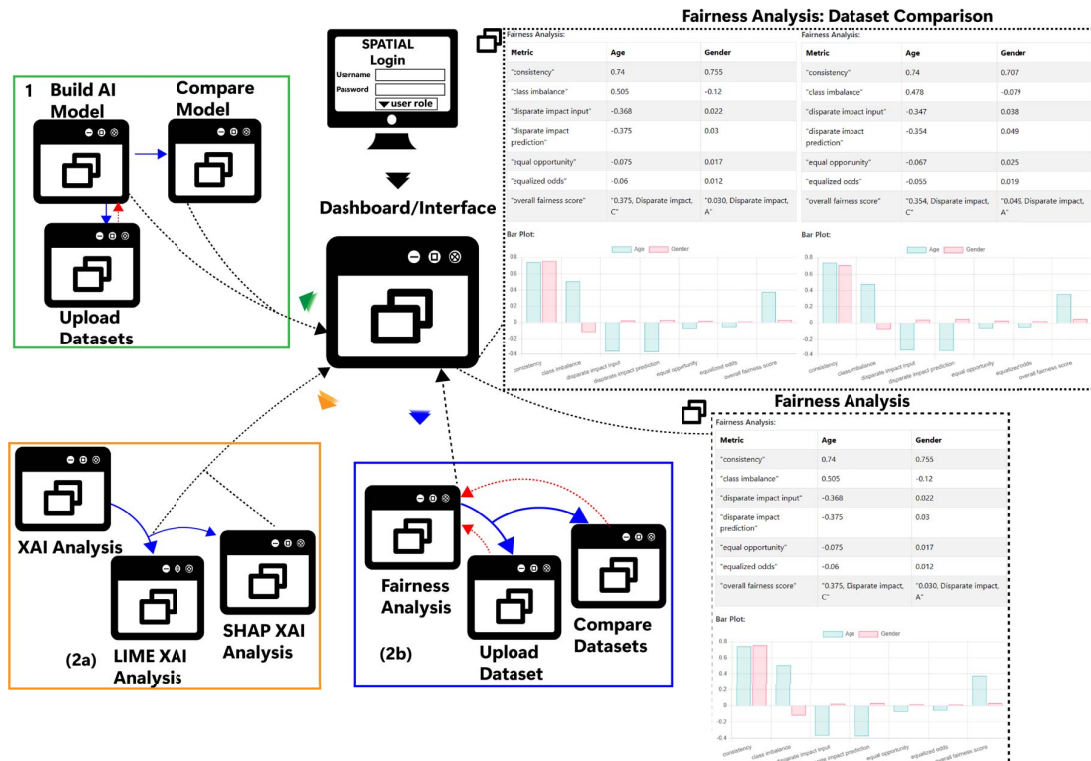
Fairness Analysis: Dataset Comparison

1 Build AI Model

Compare Model

Upload Datasets

SPATIAL Login

Username

Password

user role

Dashboard/Interface

Fairness Analysis:

| Metric | Age | Gender |
|---|---|---|
| "consistency" | 0.74 | 0.755 |
| "class imbalance" | 0.505 | -0.12 |
| "disparate impact input" | -0.368 | 0.022 |
| "disparate impact prediction" | -0.375 | 0.03 |
| "equal opportunity" | -0.075 | 0.017 |
| "equalized odds" | -0.06 | 0.012 |
| "overall fairness score" | "0.375, Disparate impact, C" | "0.030, Disparate impact, A" |

Bar Plot:

Age Gender

0.8 0.6 0.4 0.2 0 -0.2 -0.4

consistency class imbalance disparate impact input disparate impact prediction equal opportunity equalized odds overall fairness score

Fairness Analysis:

| Metric | Age | Gender |
|---|---|---|
| "consistency" | 0.74 | 0.707 |
| "class imbalance" | 0.478 | -0.079 |
| "disparate impact input" | -0.347 | 0.038 |
| "disparate impact prediction" | -0.354 | 0.049 |
| "equal opporunity" | -0.067 | 0.025 |
| "equalized odds" | -0.055 | 0.019 |
| "overall fairness score" | "0.354, Disparate impact, C" | "0.049, Disparate impact, A" |

Bar Plot:

Age Gender

0.8 0.6 0.4 0.2 0 -0.2 -0.4

consistency class imbalance disparate impact input disparate impact prediction equal opportunity equalized odds overall fairness score

Fairness Analysis

Fairness Analysis:

| Metric | Age | Gender |
|---|---|---|
| "consistency" | 0.74 | 0.755 |
| "class imbalance" | 0.505 | -0.12 |
| "disparate impact input" | -0.368 | 0.022 |
| "disparate impact prediction" | -0.375 | 0.03 |
| "equal opportunity" | -0.075 | 0.017 |
| "equalized odds" | -0.06 | 0.012 |
| "overall fairness score" | "0.375, Disparate impact, C" | "0.030, Disparate impact, A" |

Bar Plot:

Age Gender

0.8 0.6 0.4 0.2 0 -0.2 -0.4

consistency class imbalance disparate impact input disparate impact prediction equal opportunity equalized odds overall fairness score

XAI Analysis

LIME XAI Analysis

SHAP XAI Analysis

(2a)

Fairness Analysis

Upload Dataset

Compare Datasets

(2b)